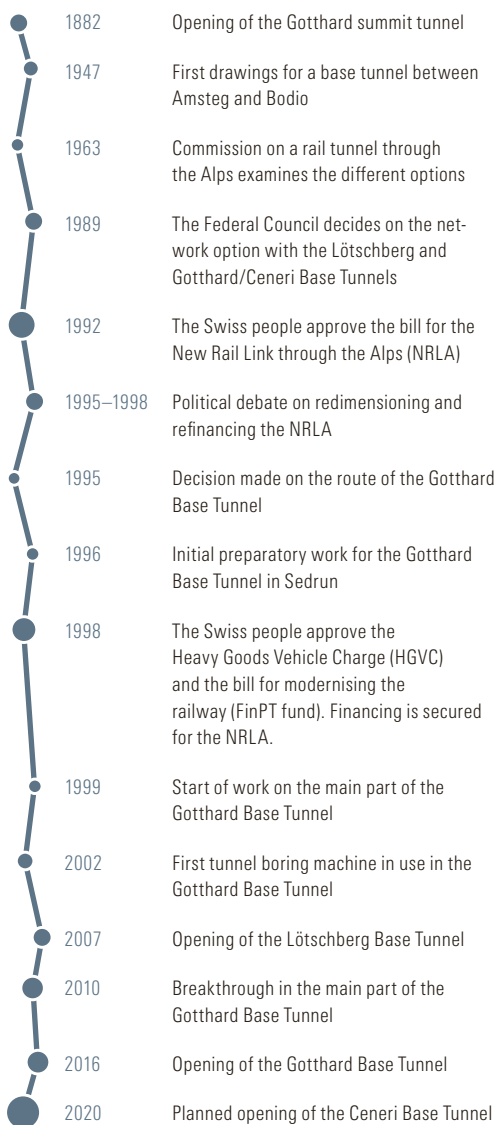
1882 Opening of the Gotthard summit tunnel

1947 First drawings for a base tunnel between Amsteg and Bodio

1963 Commission on a rail tunnel through the Alps examines the different options

1989 The Federal Council decides on the network option with the Lötschberg and Gotthard/Ceneri Base Tunnels

1992 The Swiss people approve the bill for the New Rail Link through the Alps (NRLA)

1995–1998 Political debate on redimensioning and refinancing the NRLA

1995 Decision made on the route of the Gotthard Base Tunnel

1996 Initial preparatory work for the Gotthard Base Tunnel in Sedrun

1998 The Swiss people approve the Heavy Goods Vehicle Charge (HGVC) and the bill for modernising the railway (FinPT fund). Financing is secured for the NRLA.

1999 Start of work on the main part of the Gotthard Base Tunnel

2002 First tunnel boring machine in use in the Gotthard Base Tunnel

2007 Opening of the Lötschberg Base Tunnel

2010 Breakthrough in the main part of the Gotthard Base Tunnel

2016 Opening of the Gotthard Base Tunnel

2020 Planned opening of the Ceneri Base Tunnel